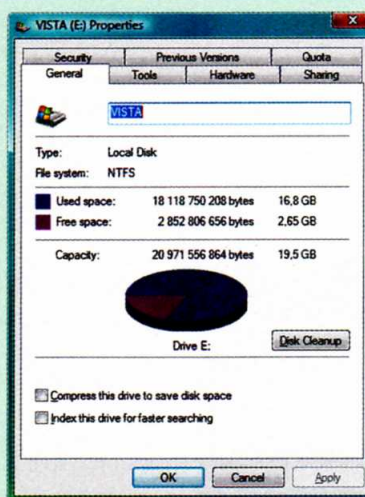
VISTA (E:) Properties

Security | Previous Versions | Quota
General | Tools | Hardware | Sharing

VISTA

Type: Local Disk
File system: NTFS

Used space: 18 118 750 208 bytes 16,8 GB
Free space: 2 852 806 656 bytes 2,65 GB

Capacity: 20 971 556 864 bytes 19,5 GB

Drive E:

Disk Cleanup

Compress this drive to save disk space
Index this drive for faster searching

OK Cancel Apply